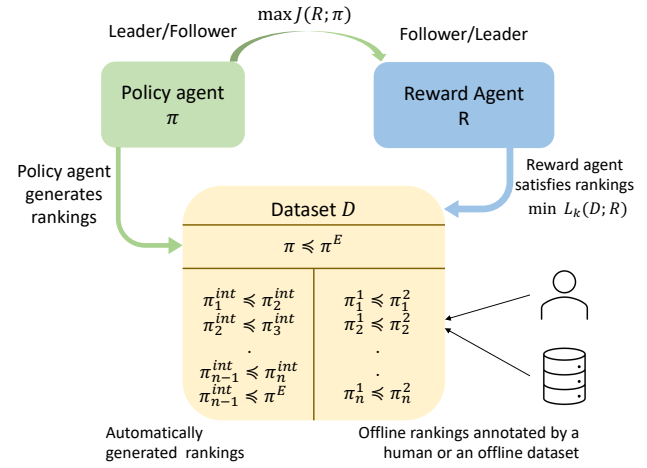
$\max J(R;\pi)$

Leader/Follower

Follower/Leader

Policy agent
$\pi$

Reward Agent
R

Policy agent generates rankings

Reward agent satisfies rankings
$\min\ L_k(D;R)$

Dataset $D$

$\pi \preccurlyeq \pi^E$

| | |
|---|---|
| $\pi_1^{int} \preccurlyeq \pi_2^{int}$<br>$\pi_2^{int} \preccurlyeq \pi_3^{int}$<br>.<br>.<br>$\pi_{n-1}^{int} \preccurlyeq \pi_n^{int}$<br>$\pi_{n-1}^{int} \preccurlyeq \pi^E$ | $\pi_1^1 \preccurlyeq \pi_1^2$<br>$\pi_2^1 \preccurlyeq \pi_2^2$<br>.<br>.<br>$\pi_n^1 \preccurlyeq \pi_n^2$ |

Automatically generated rankings

Offline rankings annotated by a human or an offline dataset